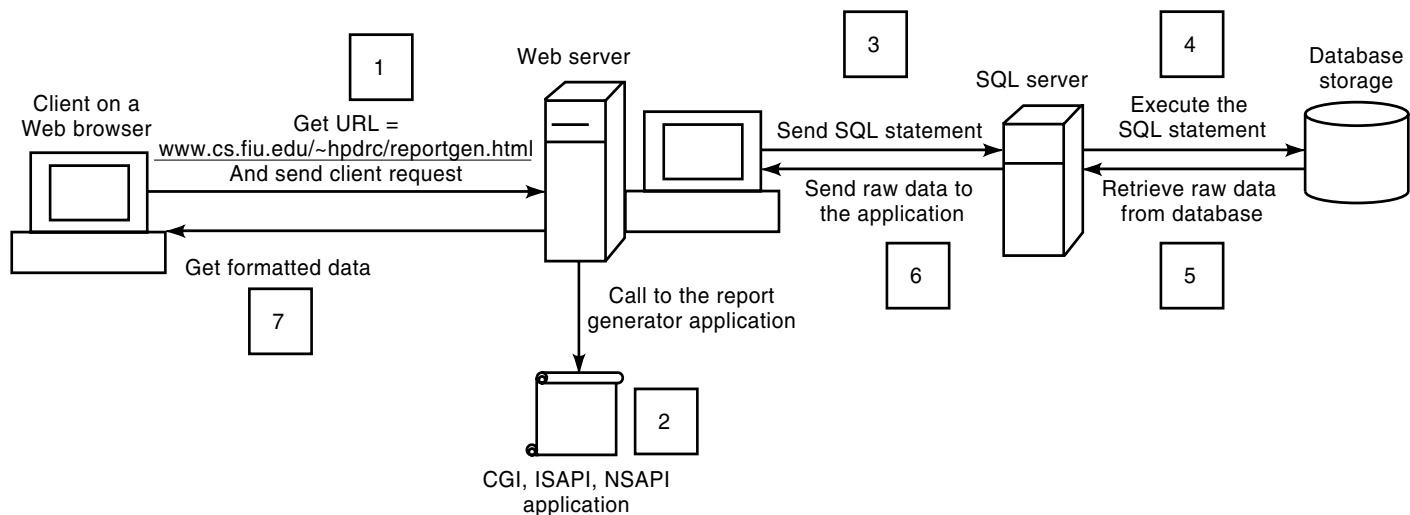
1

Web server

3

4

Database storage

SQL server

Client on a Web browser

Get URL = www.cs.fiu.edu/~hpdrc/reportgen.html And send client request

Send SQL statement

Execute the SQL statement

Send raw data to the application

Retrieve raw data from database

Get formatted data

6

5

7

Call to the report generator application

2

CGI, ISAPI, NSAPI application